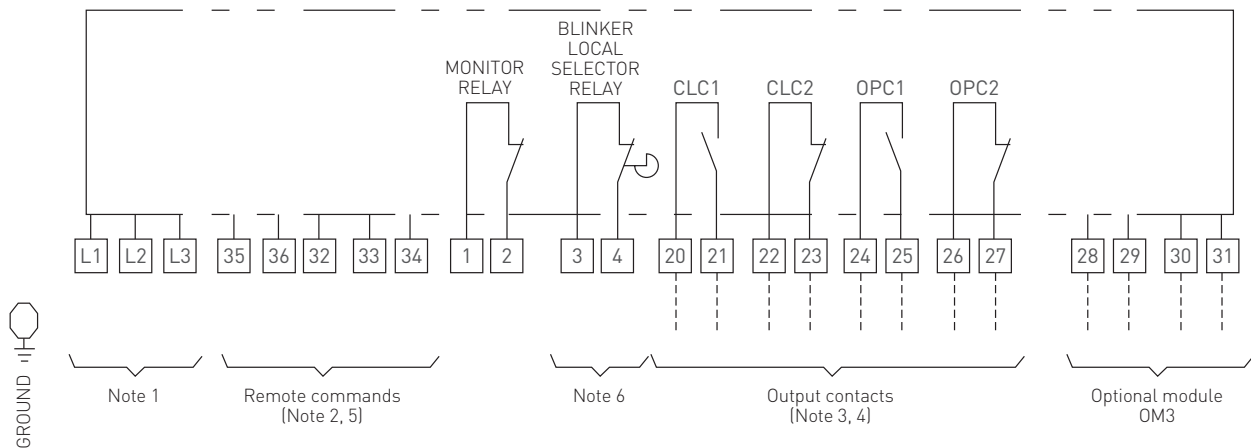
MONITOR RELAY

BLINKER LOCAL SELECTOR RELAY

CLC1

CLC2

OPC1

OPC2

L1 L2 L3 35 36 32 33 34 1 2 3 4 20 21 22 23 24 25 26 27 28 29 30 31

GROUND

Note 1

Remote commands (Note 2, 5)

Note 6

Output contacts (Note 3, 4)

Optional module OM3